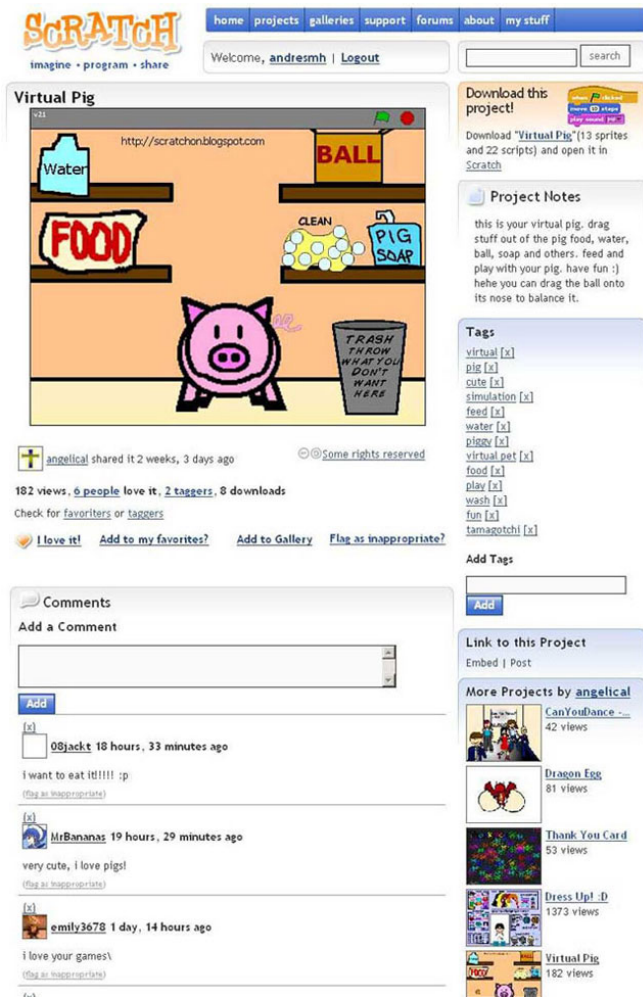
SCRATCH
imagine • program • share

home | projects | galleries | support | forums | about | my stuff

Welcome, andresmh | Logout

search

Virtual Pig

v21

http://scratchon.blogspot.com

Water

BALL

FOOD

CLEAN

PIG SOAP

TRASH THROW WHAT YOU DON'T WANT HERE

angelical shared it 2 weeks, 3 days ago

Some rights reserved

182 views, 6 people love it, 2 taggers, 8 downloads

Check for favoriters or taggers

I love it! | Add to my favorites? | Add to Gallery | Flag as inappropriate?

Comments

Add a Comment

Add

[x]
08jackt 18 hours, 33 minutes ago
i want to eat it!!!!! :p
(flag as inappropriate)

[x]
MrBananas 19 hours, 29 minutes ago
very cute, i love pigs!
(flag as inappropriate)

[x]
emily3678 1 day, 14 hours ago
i love your games\
(flag as inappropriate)

Download this project!

Download "Virtual Pig" (13 sprites and 22 scripts) and open it in Scratch

Project Notes

this is your virtual pig. drag stuff out of the pig food, water, ball, soap and others. feed and play with your pig. have fun :) hehe you can drag the ball onto its nose to balance it.

Tags
virtual [x]
pig [x]
cute [x]
simulation [x]
feed [x]
water [x]
piggy [x]
virtual pet [x]
food [x]
play [x]
wash [x]
fun [x]
tamagotchi [x]

Add Tags

Add

Link to this Project
Embed | Post

More Projects by angelical

CanYouDance -...
42 views

Dragon Egg
81 views

Thank You Card
53 views

Dress Up! :D
1373 views

Virtual Pig
182 views